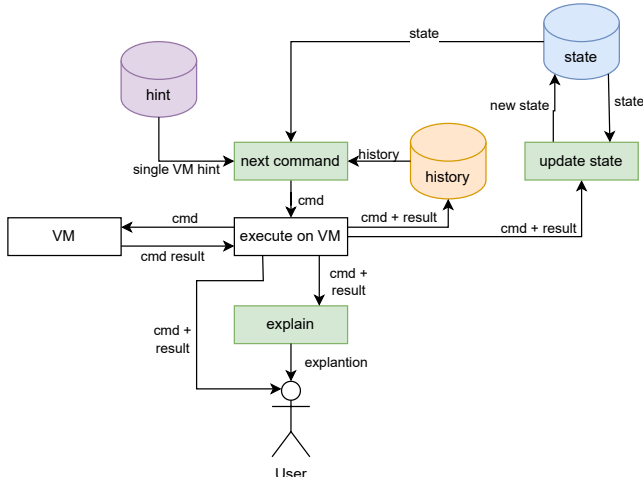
state

state

hint

new state

state

history

single VM hint

next command

history

update state

cmd

cmd

cmd + result

VM

execute on VM

cmd + result

cmd result

cmd + result

cmd + result

explain

explantion

User